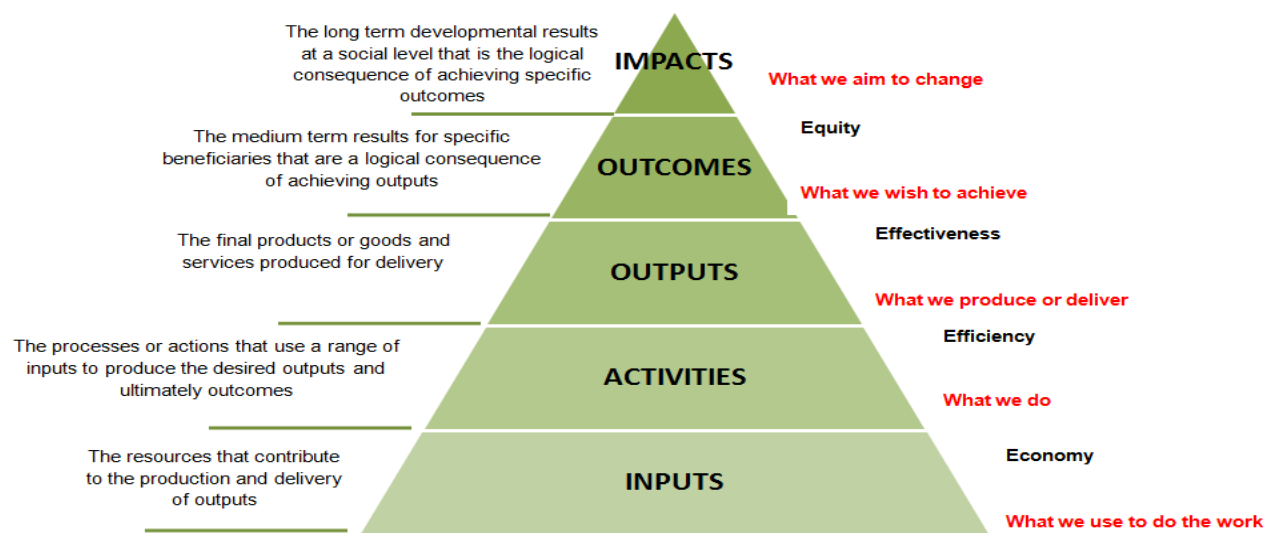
The long term developmental results at a social level that is the logical consequence of achieving specific outcomes

IMPACTS

What we aim to change

Equity

The medium term results for specific beneficiaries that are a logical consequence of achieving outputs

OUTCOMES

What we wish to achieve

Effectiveness

The final products or goods and services produced for delivery

OUTPUTS

What we produce or deliver

Efficiency

The processes or actions that use a range of inputs to produce the desired outputs and ultimately outcomes

ACTIVITIES

What we do

Economy

The resources that contribute to the production and delivery of outputs

INPUTS

What we use to do the work